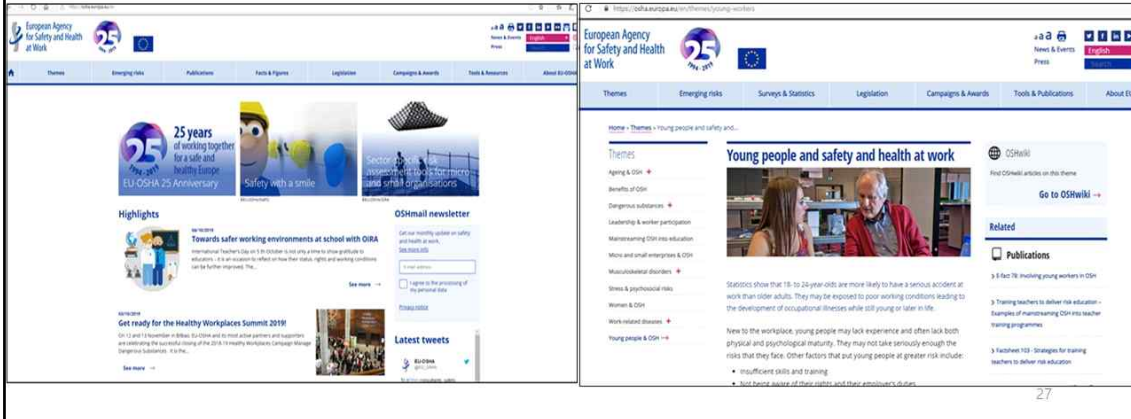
European Agency for Safety and Health at Work

25

News & Events
Press
English

Themes | Emerging risks | Publications | Facts & Figures | Legislation | Campaigns & Awards | Tools & Resources | About EU-OSHA

25 years of working together for a safe and healthy Europe
EU-OSHA 25 Anniversary

Safety with a smile

Sectoral online risk assessment tools for micro and small organisations

Highlights

Towards safer working environments at school with OiRA

International Teacher's Day on 5 th October is not only a time to show gratitude to educators - it is an occasion to reflect on how their status, rights and working conditions can be further improved. The...

See more →

Get ready for the Healthy Workplaces Summit 2019!

On 12 and 13 November in Bilbao, EU-OSHA and its most active partners and supporters are celebrating the successful closing of the 2018-19 Healthy Workplaces Campaign Manage Dangerous Substances. It is the...

See more →

OSHmail newsletter

Get our monthly update on safety and health at work.
See more info

E-mail address

I agree to the processing of my personal data

Privacy notice

Latest tweets

EU-OSHA

https://osha.europa.eu/en/themes/young-workers

European Agency for Safety and Health at Work

25
1994-2019

News & Events
Press
English
Search

Themes | Emerging risks | Surveys & Statistics | Legislation | Campaigns & Awards | Tools & Publications | About EU

Home › Themes › Young people and safety and...

Themes
Ageing & OSH +
Benefits of OSH
Dangerous substances +
Leadership & worker participation
Mainstreaming OSH into education
Micro and small enterprises & OSH
Musculoskeletal disorders +
Stress & psychosocial risks
Women & OSH
Work-related diseases +
Young people & OSH →

Young people and safety and health at work

Statistics show that 18- to 24-year-olds are more likely to have a serious accident at work than older adults. They may be exposed to poor working conditions leading to the development of occupational illnesses while still young or later in life.

New to the workplace, young people may lack experience and often lack both physical and psychological maturity. They may not take seriously enough the risks that they face. Other factors that put young people at greater risk include:

• Insufficient skills and training
• Not being aware of their rights and their employer's duties

OSHwiki
Find OSHwiki articles on this theme
Go to OSHwiki →

Related

Publications

› E-fact 78: Involving young workers in OSH

› Training teachers to deliver risk education - Examples of mainstreaming OSH into teacher training programmes

› Factsheet 103 - Strategies for training teachers to deliver risk education

27